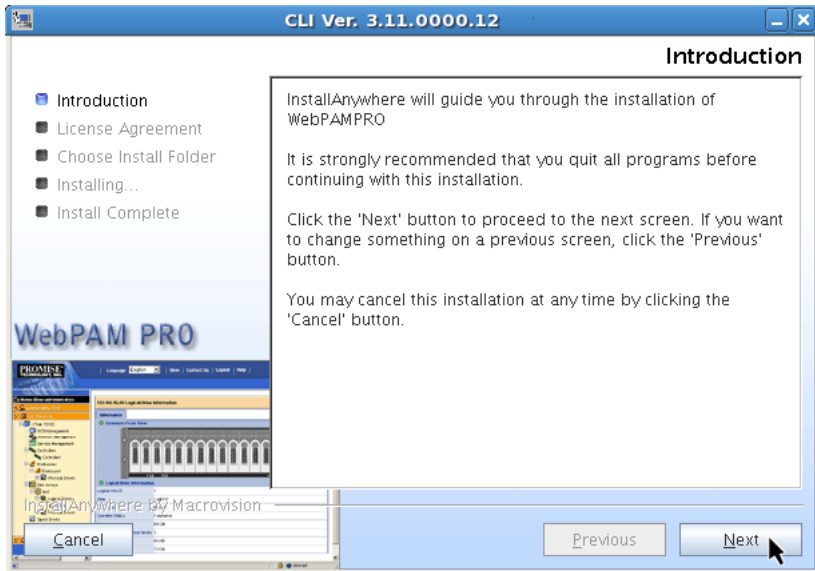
CLI Ver. 3.11.0000.12

Introduction

Introduction
License Agreement
Choose Install Folder
Installing...
Install Complete

InstallAnywhere will guide you through the installation of WebPAMPRO

It is strongly recommended that you quit all programs before continuing with this installation.

Click the 'Next' button to proceed to the next screen. If you want to change something on a previous screen, click the 'Previous' button.

You may cancel this installation at any time by clicking the 'Cancel' button.

WebPAM PRO

PROMISE

InstallAnywhere by Macrovision

Cancel

Previous

Next